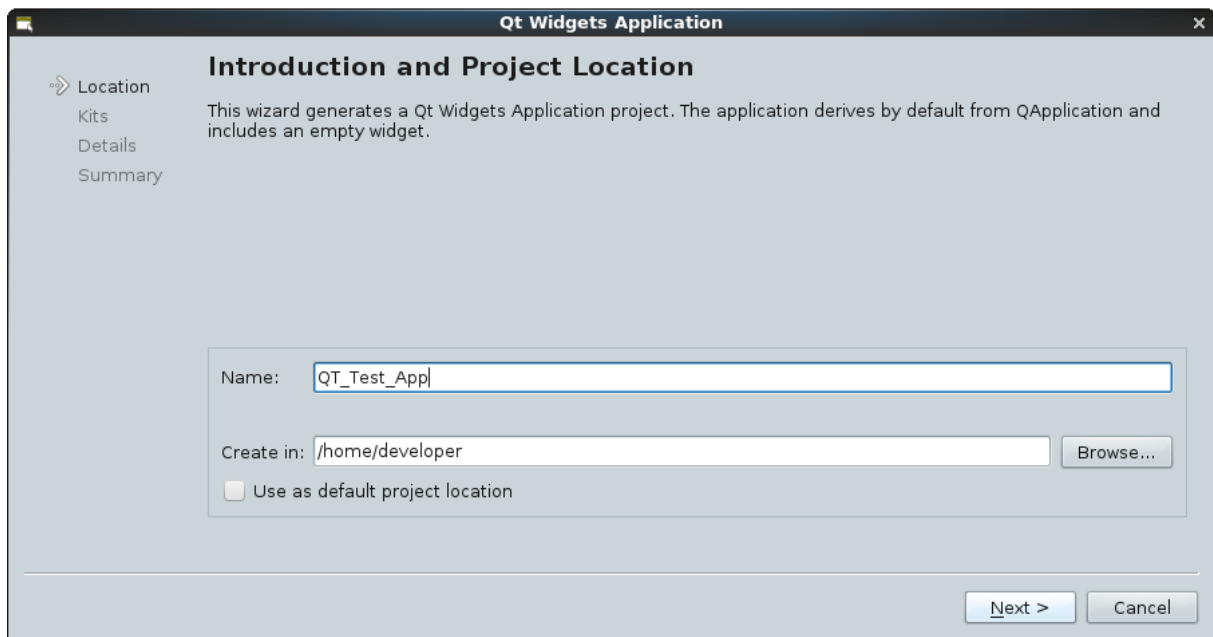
Qt Widgets Application

Location
Kits
Details
Summary

Introduction and Project Location

This wizard generates a Qt Widgets Application project. The application derives by default from QApplication and includes an empty widget.

Name: QT_Test_App

Create in: /home/developer

Browse...

Use as default project location

Next >

Cancel